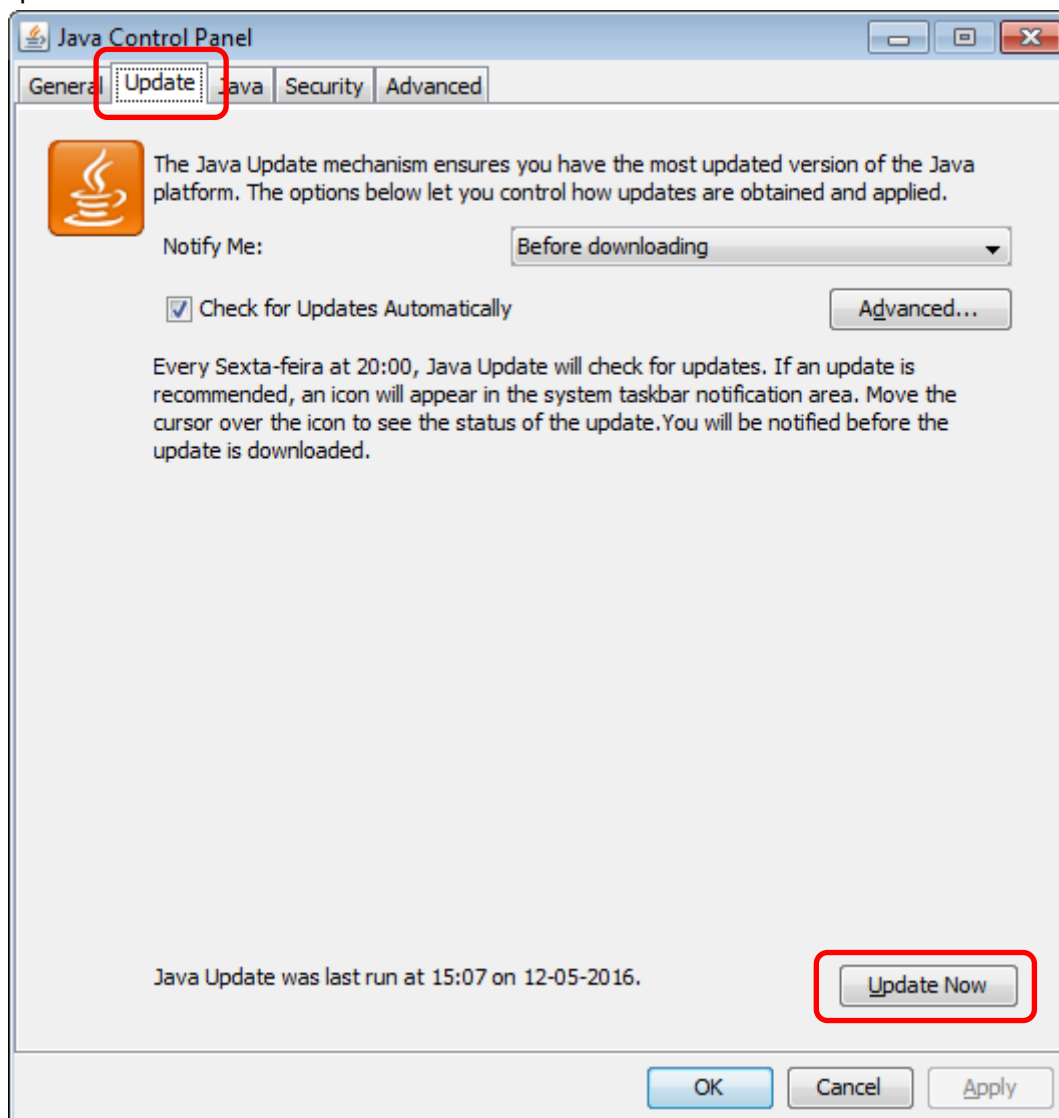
Java Control Panel

General | Update | Java | Security | Advanced

The Java Update mechanism ensures you have the most updated version of the Java platform. The options below let you control how updates are obtained and applied.

Notify Me: Before downloading

Check for Updates Automatically

Advanced...

Every Sexta-feira at 20:00, Java Update will check for updates. If an update is recommended, an icon will appear in the system taskbar notification area. Move the cursor over the icon to see the status of the update.You will be notified before the update is downloaded.

Java Update was last run at 15:07 on 12-05-2016.

Update Now

OK | Cancel | Apply